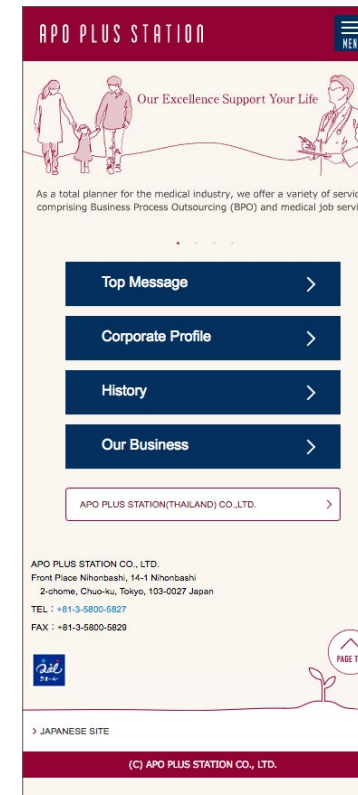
APO PLUS STATION

MENU

Our Excellence Support Your Life

As a total planner for the medical industry, we offer a variety of servic comprising Business Process Outsourcing (BPO) and medical job servi

Top Message

Corporate Profile

History

Our Business

APO PLUS STATION(THAILAND) CO.,LTD.

APO PLUS STATION CO., LTD.
Front Place Nihonbashi, 14-1 Nihonbashi 2-chome, Chuo-ku, Tokyo, 103-0027 Japan

TEL : +81-3-5800-5827

FAX : +81-3-5800-5829

PAGE T

JAPANESE SITE

(C) APO PLUS STATION CO., LTD.